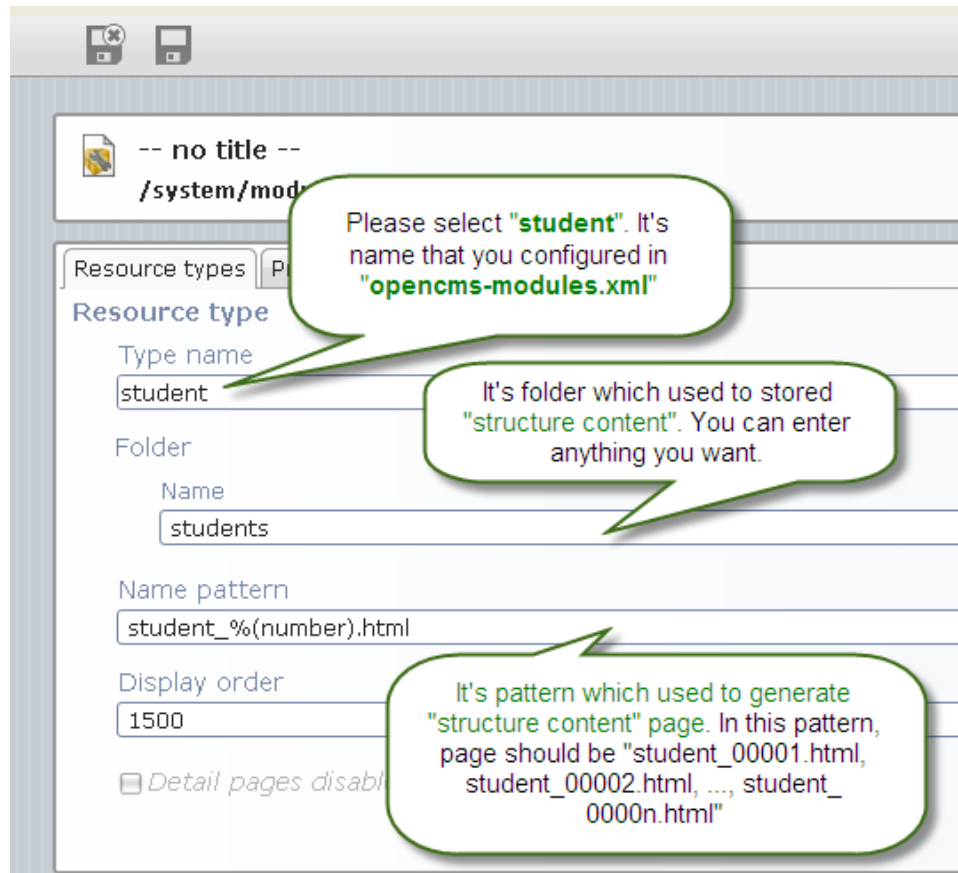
-- no title --
/system/mod

Please select "student". It's name that you configured in "opencms-modules.xml"

Resource types | P

Resource type

Type name
student

It's folder which used to stored "structure content". You can enter anything you want.

Folder
Name
students

Name pattern
student_%(number).html

Display order
1500

It's pattern which used to generate "structure content" page. In this pattern, page should be "student_00001.html, student_00002.html, ..., student_0000n.html"

Detail pages disab